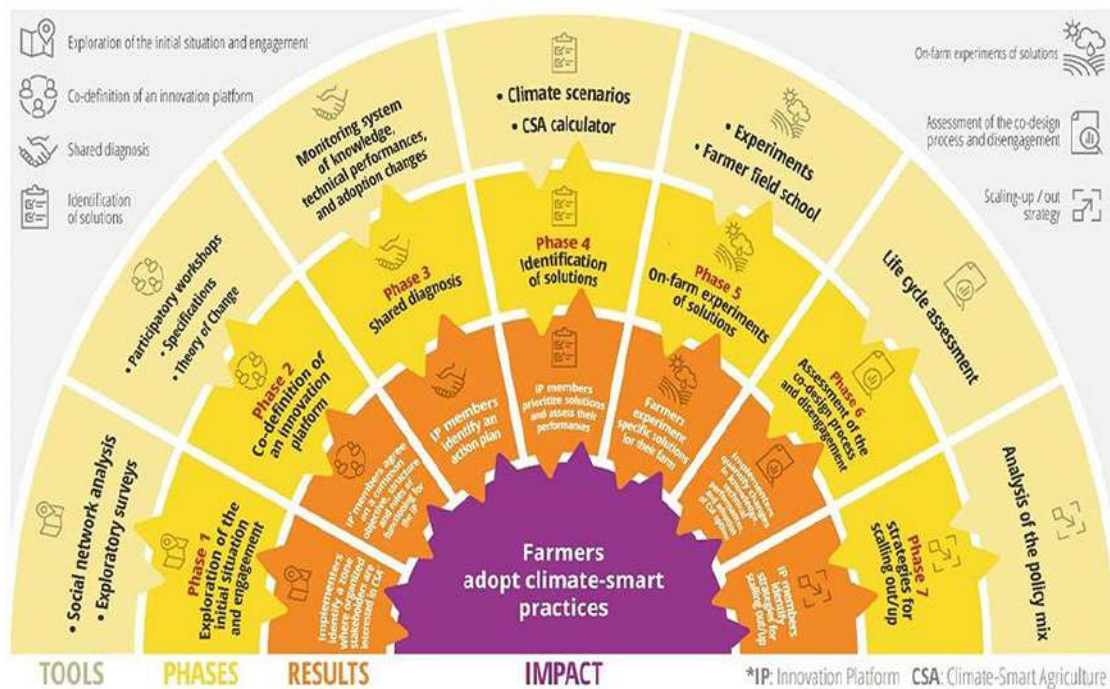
Exploration of the initial situation and engagement

Co-definition of an innovation platform

Shared diagnosis

Identification of solutions

On-farm experiments of solutions

Assessment of the co-design process and disengagement

Scaling-up / out strategy

• Social network analysis
• Exploratory surveys

• Participatory workshops
• Specifications
• Theory of Change

Monitoring system of knowledge, technical performances, and adoption changes

• Climate scenarios
• CSA calculator

• Experiments
• Farmer field school

Life cycle assessment

Analysis of the policy mix

Phase 1
Exploration of the initial situation and engagement

Phase 2
Co-definition of an innovation platform

Phase 3
Shared diagnosis

Phase 4
Identification of solutions

Phase 5
On-farm experiments of solutions

Phase 6
Assessment of the co-design process and disengagement

Phase 7
strategies for scaling out/up

Implementers identify a zone where organized stakeholders are interested in CA

IP members agree on a common structure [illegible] functioning of the IP

IP members identify an action plan

IP members prioritize solutions and assess their performances

Farmers experiment specific solutions for their farm

Implementers quantify changes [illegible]

IP members identify strategies for scaling out/up

Farmers adopt climate-smart practices

TOOLS PHASES RESULTS IMPACT

*IP: Innovation Platform CSA: Climate-Smart Agriculture